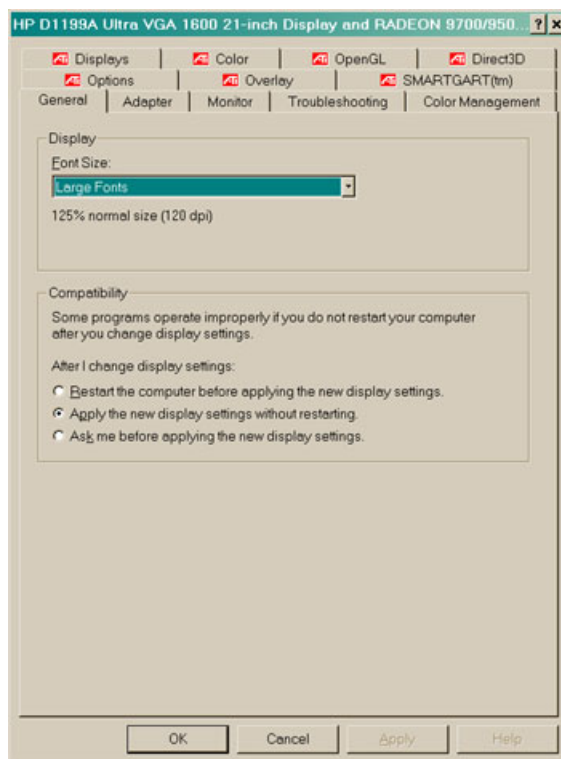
HP D1199A Ultra VGA 1600 21-inch Display and RADEON 9700/950... ? ×

Displays | Color | OpenGL | Direct3D
Options | Overlay | SMARTGART(tm)
General | Adapter | Monitor | Troubleshooting | Color Management

Display
Font Size:
Large Fonts
125% normal size (120 dpi)

Compatibility
Some programs operate improperly if you do not restart your computer after you change display settings.

After I change display settings:
Restart the computer before applying the new display settings.
Apply the new display settings without restarting.
Ask me before applying the new display settings.

OK | Cancel | Apply | Help